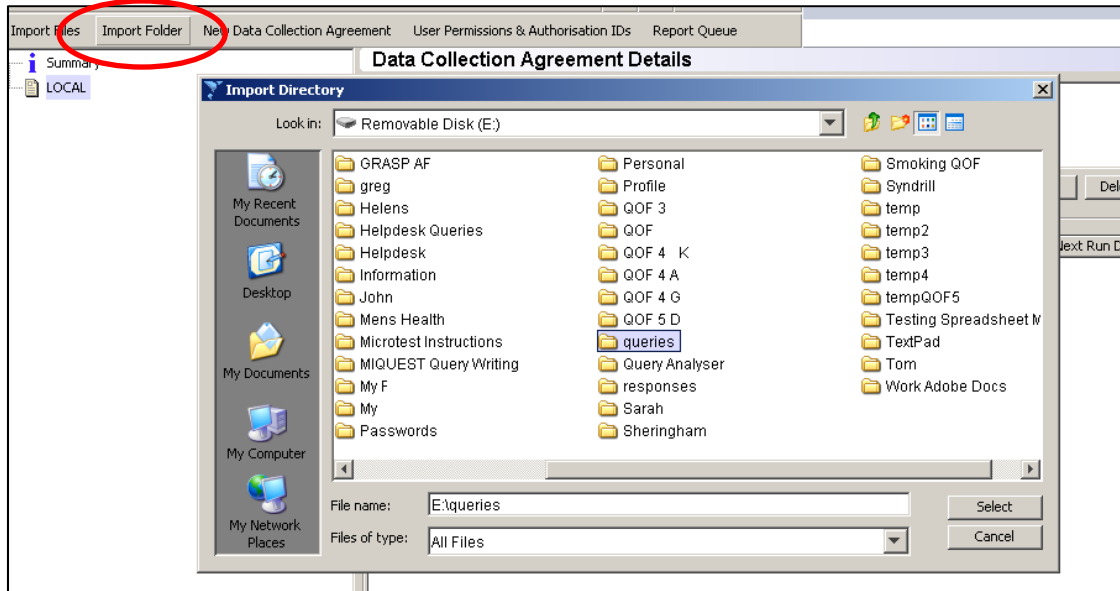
Import Files Import Folder New Data Collection Agreement User Permissions & Authorisation IDs Report Queue

Summary
LOCAL

Data Collection Agreement Details

Import Directory

Look in: Removable Disk (E:)

My Recent Documents
Desktop
My Documents
My Computer
My Network Places

GRASP AF
greg
Helens
Helpdesk Queries
Helpdesk
Information
John
Mens Health
Microtest Instructions
MIQUEST Query Writing
My F
My
Passwords

Personal
Profile
QOF 3
QOF
QOF 4 K
QOF 4 A
QOF 4 G
QOF 5 D
queries
Query Analyser
responses
Sarah
Sheringham

Smoking QOF
Syndrill
temp
temp2
temp3
temp4
tempQOF5
Testing Spreadsheet M
TextPad
Tom
Work Adobe Docs

Del
Next Run D

File name: E:\queries
Files of type: All Files

Select
Cancel